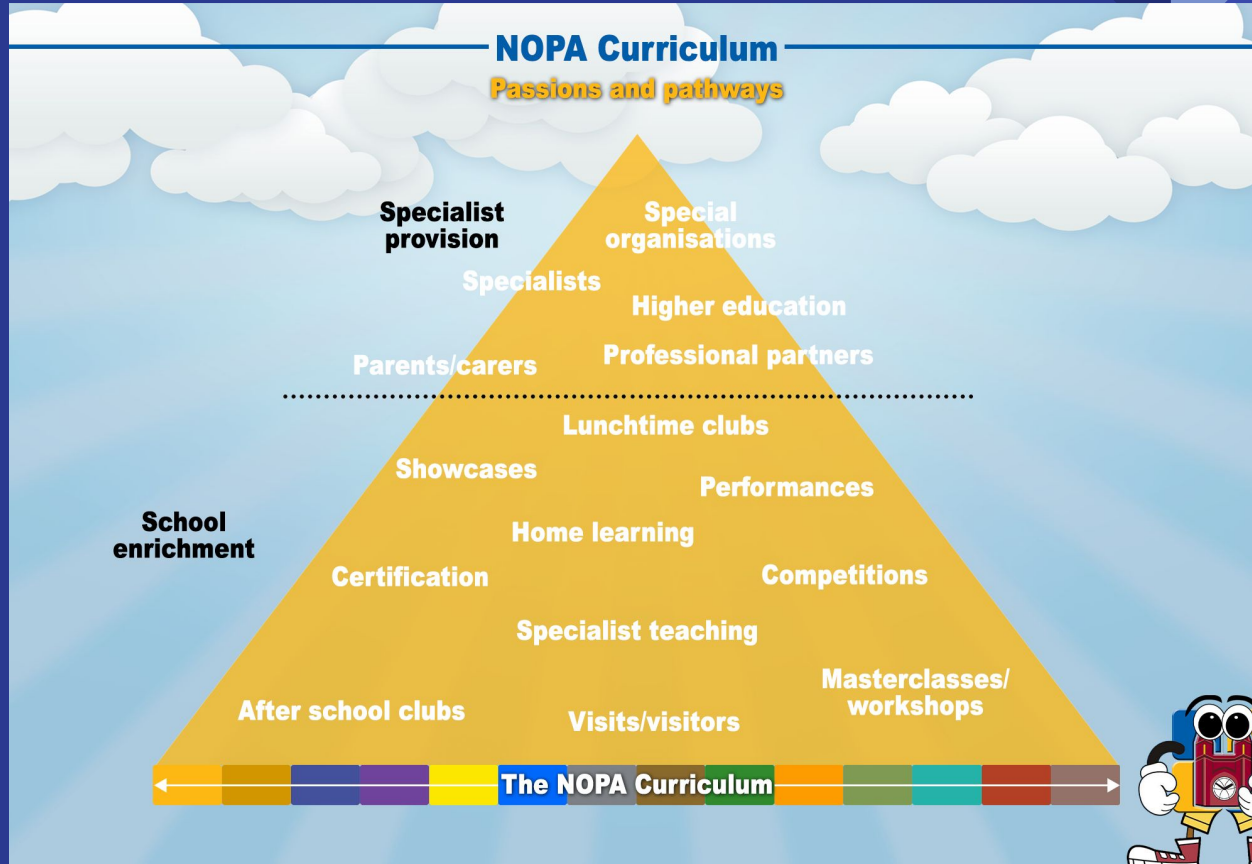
NOPA Curriculum

Passions and pathways

Specialist provision

Special organisations

Specialists

Higher education

Parents/carers

Professional partners

Lunchtime clubs

Showcases

Performances

School enrichment

Home learning

Certification

Competitions

Specialist teaching

Masterclasses/ workshops

After school clubs

Visits/visitors

The NOPA Curriculum